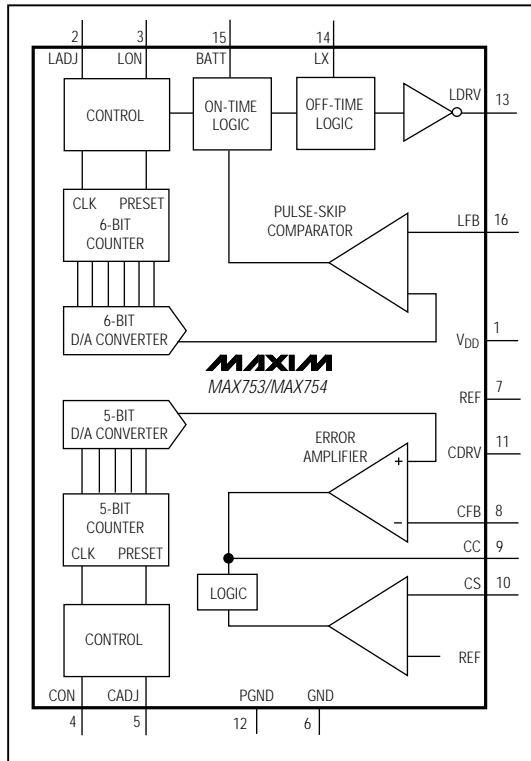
2 LADJ
3 LON
15 BATT
14 LX

CONTROL

ON-TIME LOGIC

OFF-TIME LOGIC

LDRV 13

CLK PRESET
6-BIT COUNTER

PULSE-SKIP COMPARATOR

LFB 16

6-BIT D/A CONVERTER

$V_{DD}$ 1

MAXIM
MAX753/MAX754

REF 7

5-BIT D/A CONVERTER

ERROR AMPLIFIER

+

CDRV 11

−

CFB 8

5-BIT COUNTER
CLK PRESET

CC 9

LOGIC

CS 10

CONTROL

REF

CON 4
CADJ 5
PGND 12
GND 6